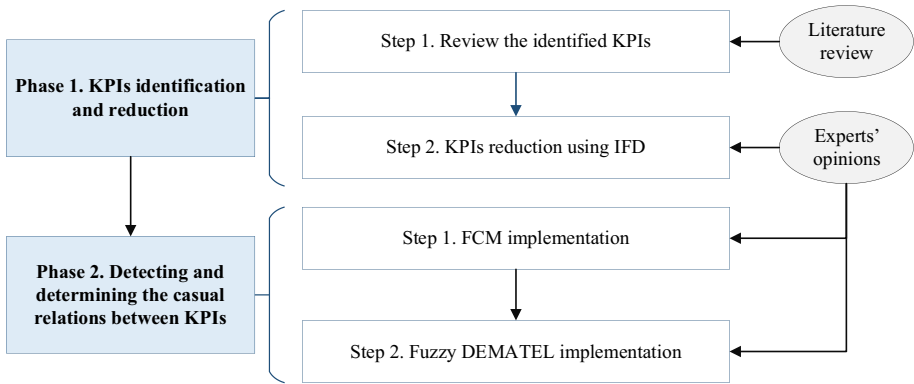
Phase 1. KPIs identification and reduction

Step 1. Review the identified KPIs

Literature review

Step 2. KPIs reduction using IFD

Experts' opinions

Phase 2. Detecting and determining the casual relations between KPIs

Step 1. FCM implementation

Step 2. Fuzzy DEMATEL implementation